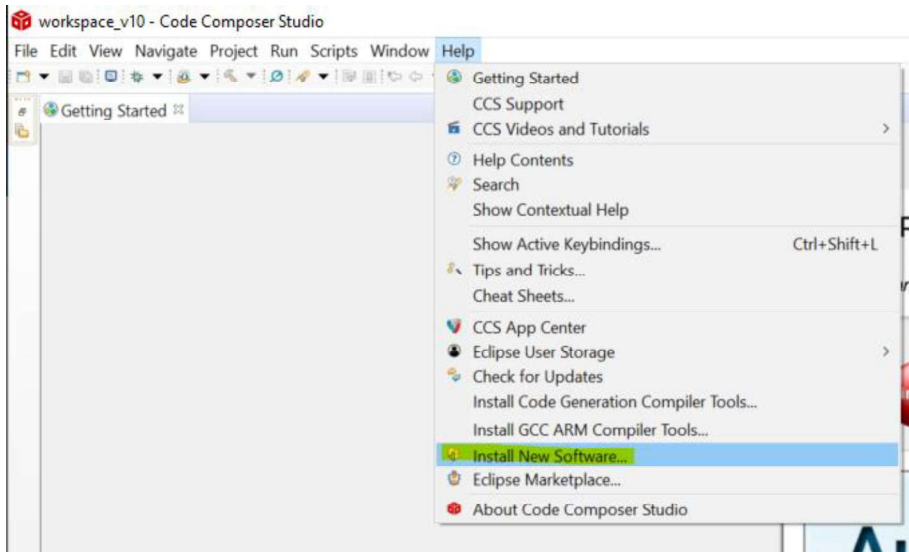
workspace_v10 - Code Composer Studio

File Edit View Navigate Project Run Scripts Window Help

Getting Started

Getting Started
CCS Support
CCS Videos and Tutorials
Help Contents
Search
Show Contextual Help
Show Active Keybindings... Ctrl+Shift+L
Tips and Tricks...
Cheat Sheets...
CCS App Center
Eclipse User Storage
Check for Updates
Install Code Generation Compiler Tools...
Install GCC ARM Compiler Tools...
Install New Software...
Eclipse Marketplace...
About Code Composer Studio